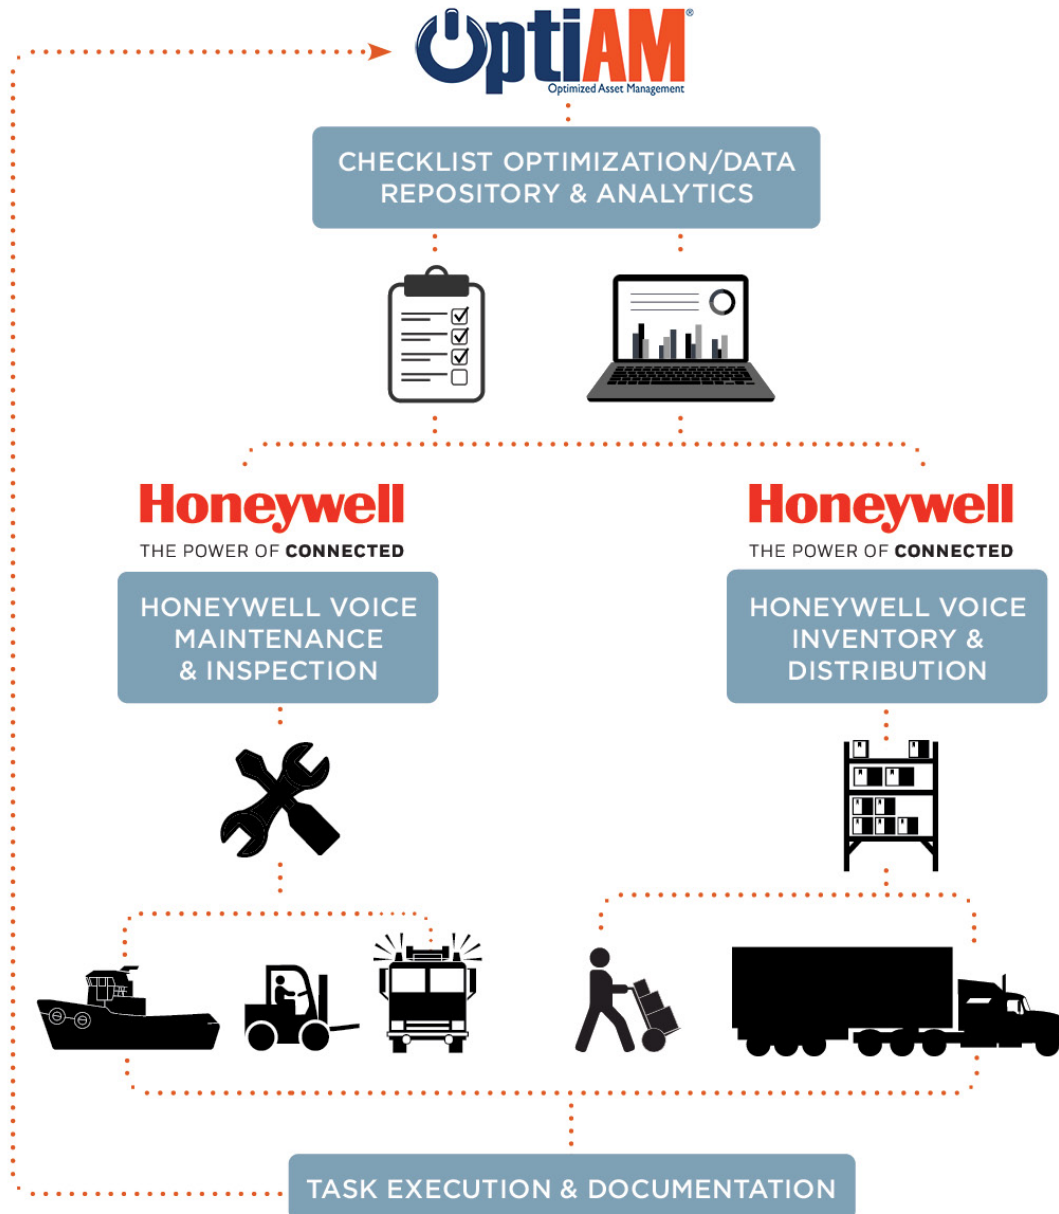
OptiAM®
Optimized Asset Management

CHECKLIST OPTIMIZATION/DATA REPOSITORY & ANALYTICS

Honeywell
THE POWER OF CONNECTED

HONEYWELL VOICE MAINTENANCE & INSPECTION

Honeywell
THE POWER OF CONNECTED

HONEYWELL VOICE INVENTORY & DISTRIBUTION

TASK EXECUTION & DOCUMENTATION